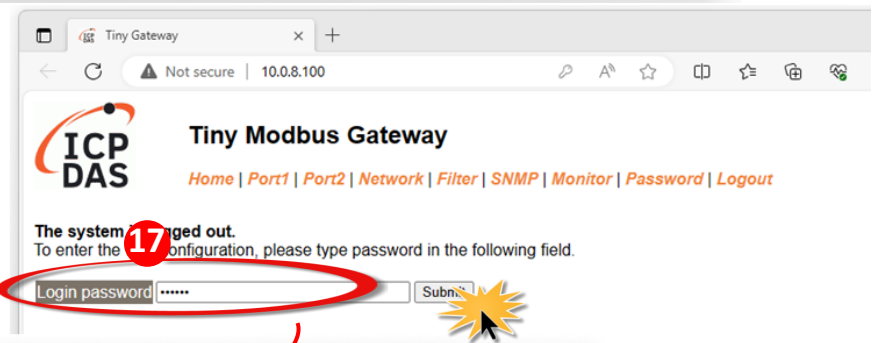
Tiny Gateway

Not secure | 10.0.8.100

ICP DAS

Tiny Modbus Gateway

Home | Port1 | Port2 | Network | Filter | SNMP | Monitor | Password | Logout

The system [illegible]gged out.
To enter the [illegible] configuration, please type password in the following field.

17

Login password ••••••

Submit